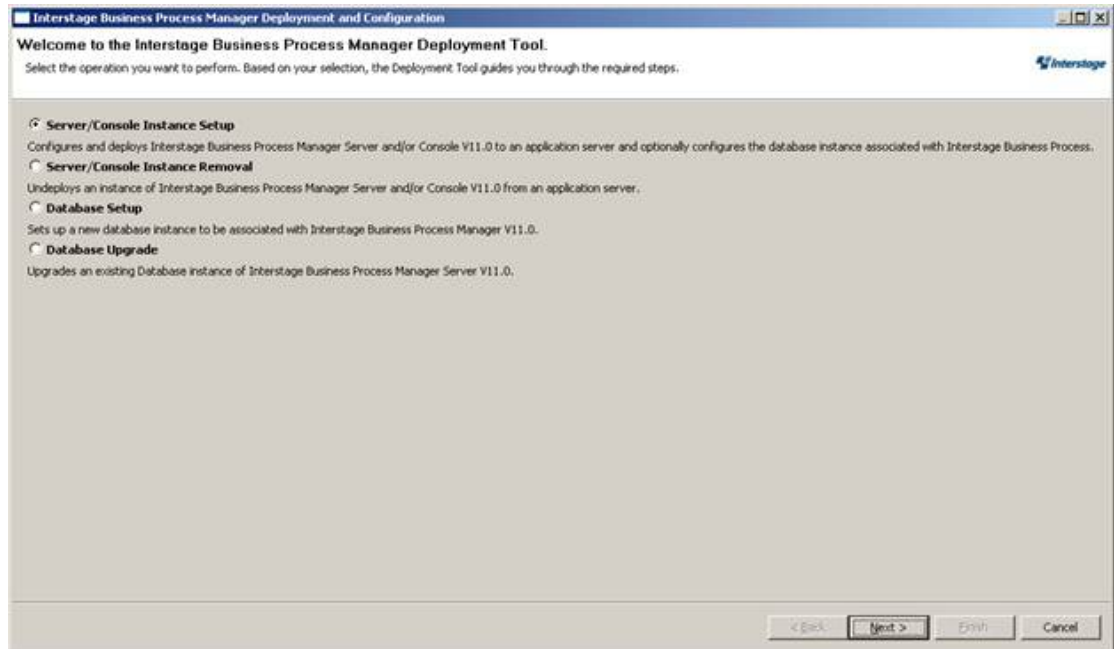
Interstage Business Process Manager Deployment and Configuration

Welcome to the Interstage Business Process Manager Deployment Tool.

Select the operation you want to perform. Based on your selection, the Deployment Tool guides you through the required steps.

Interstage

Server/Console Instance Setup

Configures and deploys Interstage Business Process Manager Server and/or Console V11.0 to an application server and optionally configures the database instance associated with Interstage Business Process.

Server/Console Instance Removal

Undeploys an instance of Interstage Business Process Manager Server and/or Console V11.0 from an application server.

Database Setup

Sets up a new database instance to be associated with Interstage Business Process Manager V11.0.

Database Upgrade

Upgrades an existing Database instance of Interstage Business Process Manager Server V11.0.

< Back Next > Finish Cancel